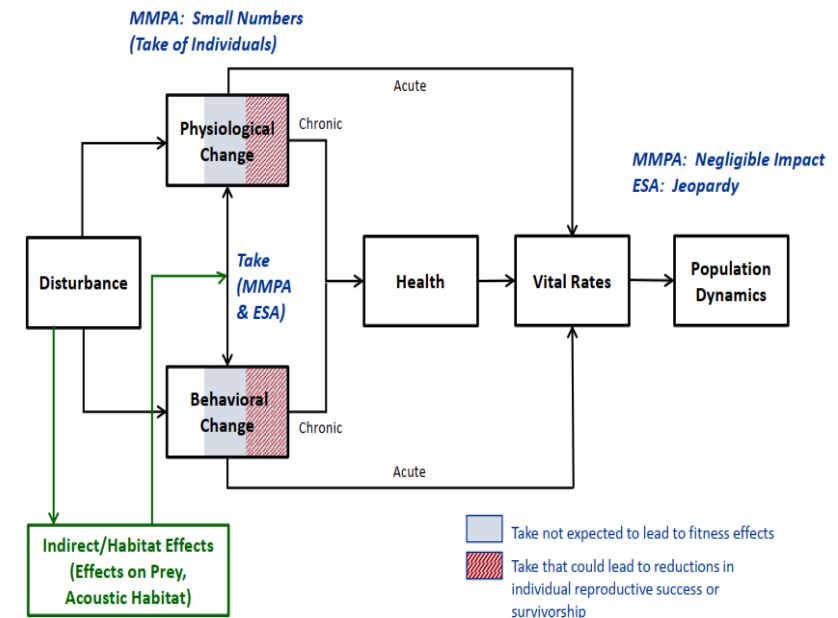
MMPA: Small Numbers
(Take of Individuals)

Acute

Physiological Change

Chronic

MMPA: Negligible Impact
ESA: Jeopardy

Disturbance

Take
(MMPA
& ESA)

Health

Vital Rates

Population Dynamics

Behavioral Change

Chronic

Acute

Indirect/Habitat Effects
(Effects on Prey,
Acoustic Habitat)

Take not expected to lead to fitness effects

Take that could lead to reductions in individual reproductive success or survivorship